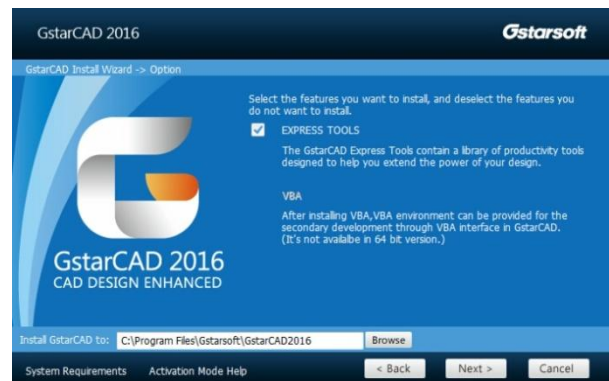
GstarCAD 2016

Gstarsoft

GstarCAD Install Wizard -> Option

Select the features you want to install, and deselect the features you do not want to install.

EXPRESS TOOLS

The GstarCAD Express Tools contain a library of productivity tools designed to help you extend the power of your design.

VBA

After installing VBA,VBA environment can be provided for the secondary development through VBA interface in GstarCAD. (It's not availabe in 64 bit version.)

GstarCAD 2016
CAD DESIGN ENHANCED

Install GstarCAD to: C:\Program Files\Gstarsoft\GstarCAD2016 Browse

System Requirements Activation Mode Help < Back Next > Cancel